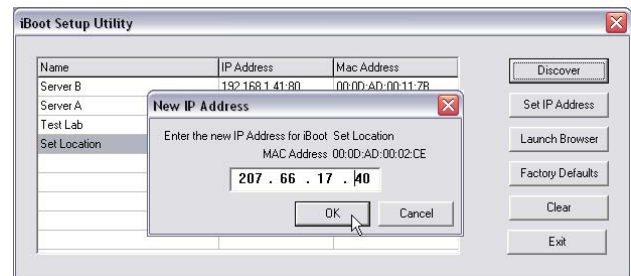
iBoot Setup Utility

| Name | IP Address | Mac Address |
|---|---|---|
| Server B | 192.168.1.41:80 | 00:0D:AD:00:11:7B |
| Server A | | |
| Test Lab | | |
| Set Location | | |

Discover

Set IP Address

Launch Browser

Factory Defaults

Clear

Exit

New IP Address

Enter the new IP Address for iBoot Set Location

MAC Address 00:0D:AD:00:02:CE

207 . 66 . 17 . 40

OK

Cancel